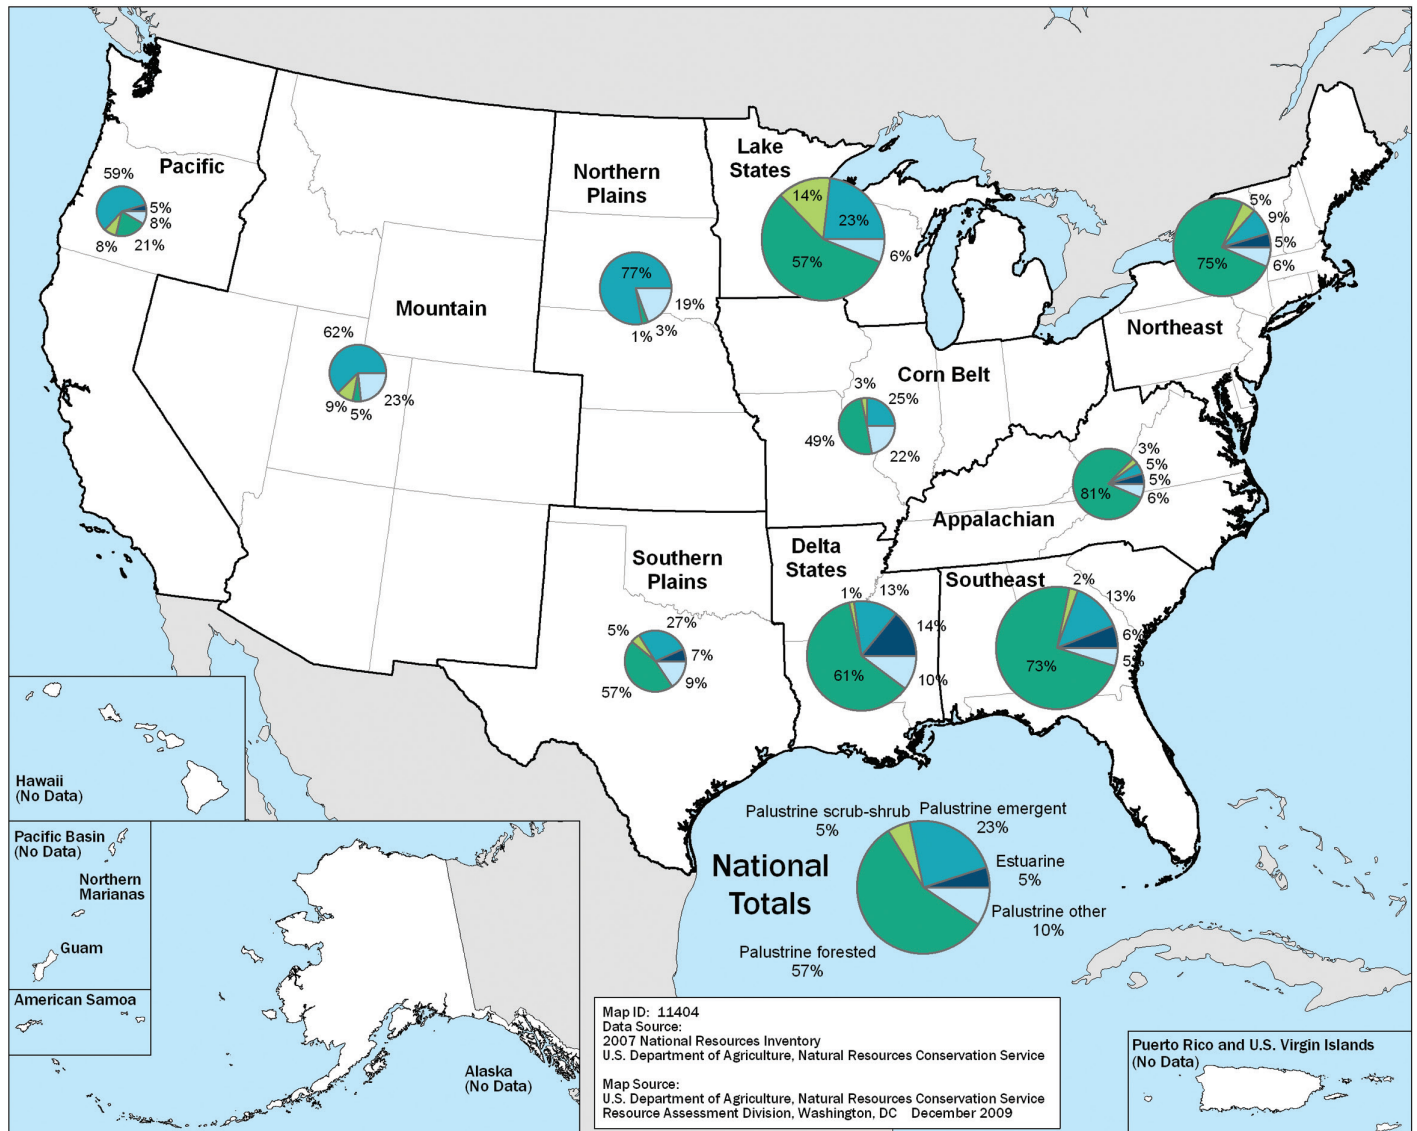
Pacific
59%
5%
8%
8%
21%

Mountain
62%
9%
5%
23%

Northern Plains
77%
19%
1%
3%

Lake States
14%
23%
57%
6%

Northeast
5%
9%
5%
75%
6%

Corn Belt
3%
25%
49%
22%

Appalachian
3%
5%
5%
81%
6%

Southern Plains
5%
27%
7%
57%
9%

Delta States
1%
13%
14%
61%
10%

Southeast
2%
13%
6%
73%
5%

Hawaii
(No Data)

Pacific Basin
(No Data)
Northern Marianas
Guam
American Samoa

Alaska
(No Data)

National Totals
Palustrine scrub-shrub
5%
Palustrine emergent
23%
Estuarine
5%
Palustrine other
10%
Palustrine forested
57%

Map ID: 11404
Data Source:
2007 National Resources Inventory
U.S. Department of Agriculture, Natural Resources Conservation Service

Map Source:
U.S. Department of Agriculture, Natural Resources Conservation Service
Resource Assessment Division, Washington, DC December 2009

Puerto Rico and U.S. Virgin Islands
(No Data)